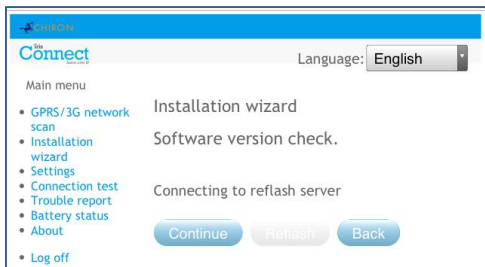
CHIRON

Connect

Language: English

Main menu

- GPRS/3G network scan
- Installation wizard
- Settings
- Connection test
- Trouble report
- Battery status
- About

- Log off

Installation wizard

Software version check.

Connecting to reflash server

Continue Reflash Back